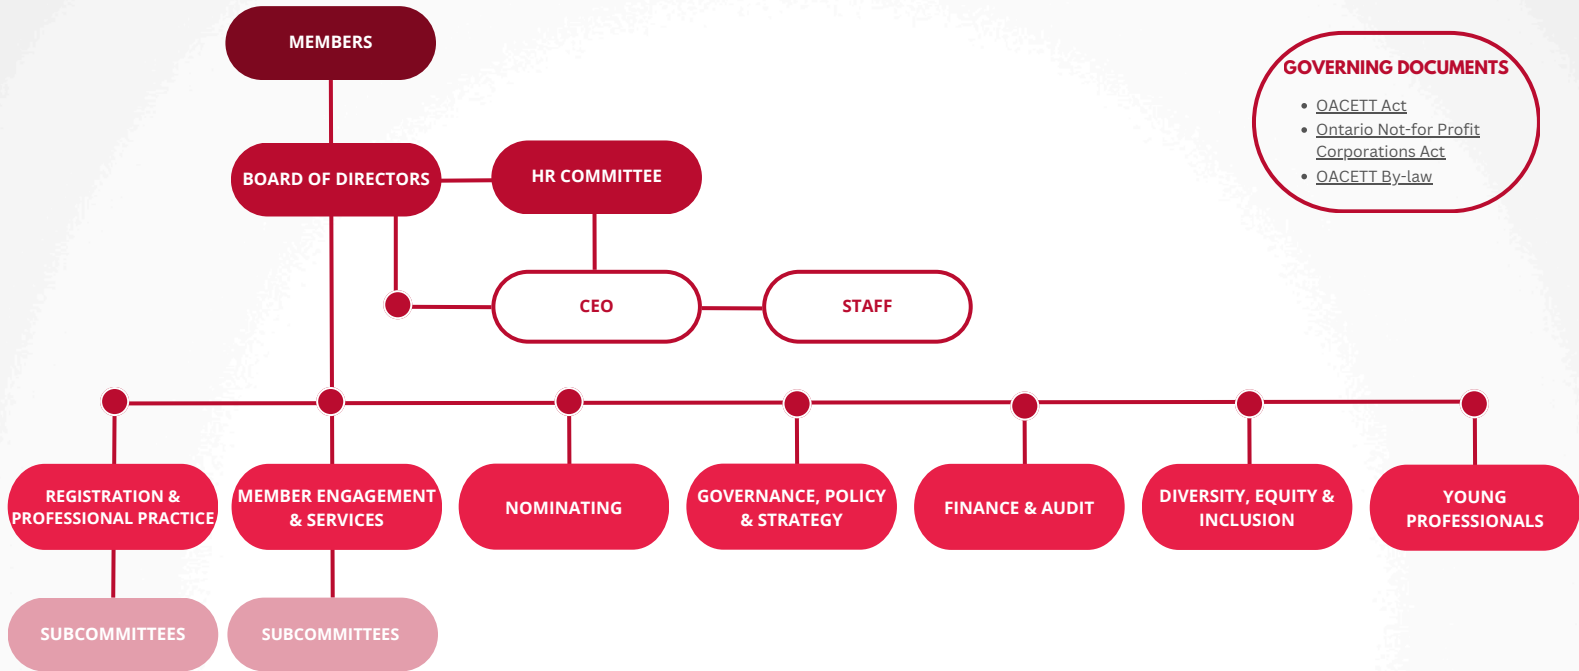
MEMBERS

BOARD OF DIRECTORS

HR COMMITTEE

CEO

STAFF

GOVERNING DOCUMENTS

- OACETT Act
- Ontario Not-for Profit Corporations Act
- OACETT By-law

REGISTRATION & PROFESSIONAL PRACTICE

MEMBER ENGAGEMENT & SERVICES

NOMINATING

GOVERNANCE, POLICY & STRATEGY

FINANCE & AUDIT

DIVERSITY, EQUITY & INCLUSION

YOUNG PROFESSIONALS

SUBCOMMITTEES

SUBCOMMITTEES